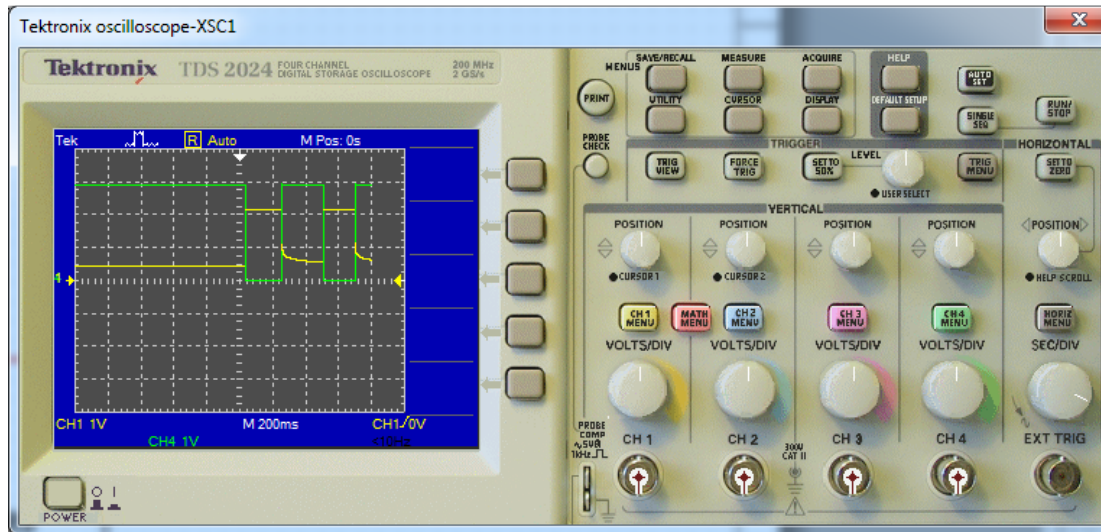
Tektronix oscilloscope-XSC1

Tektronix TDS 2024 FOUR CHANNEL DIGITAL STORAGE OSCILLOSCOPE 200 MHz 2 GS/s

Tek R Auto M Pos: 0s

4

CH1 1V M 200ms CH1 ⁄ 0V
CH4 1V <10Hz

POWER

PRINT MENUS SAVE/RECALL MEASURE ACQUIRE HELP AUTO SET
UTILITY CURSOR DISPLAY DEFAULT SETUP SINGLE SEQ RUN/ STOP

PROBE CHECK

TRIGGER
TRIG VIEW FORCE TRIG SET TO 50% LEVEL TRIG MENU
USER SELECT

HORIZONTAL
SET TO ZERO

VERTICAL
POSITION POSITION POSITION POSITION POSITION
CURSOR 1 CURSOR 2 HELP SCROLL

CH 1 MENU MATH MENU CH 2 MENU CH 3 MENU CH 4 MENU HORIZ MENU

VOLTS/DIV VOLTS/DIV VOLTS/DIV VOLTS/DIV SEC/DIV

PROBE COMP ~5V@ 1kHz

CH 1 CH 2 300V CAT II CH 3 CH 4 EXT TRIG